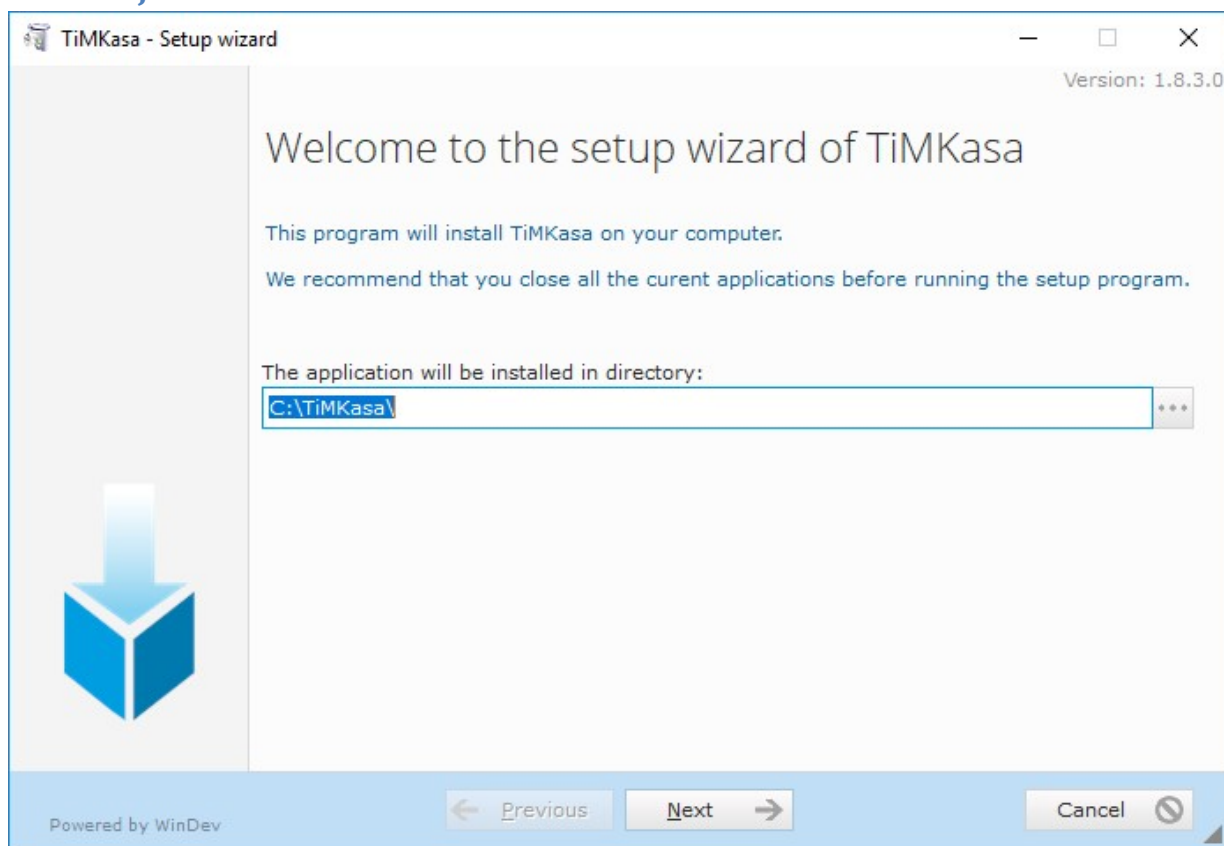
TiMKasa - Setup wizard

Version: 1.8.3.0

Welcome to the setup wizard of TiMKasa

This program will install TiMKasa on your computer.

We recommend that you close all the curent applications before running the setup program.

The application will be installed in directory:

C:\TiMKasa\

...

Powered by WinDev

Previous

Next

Cancel